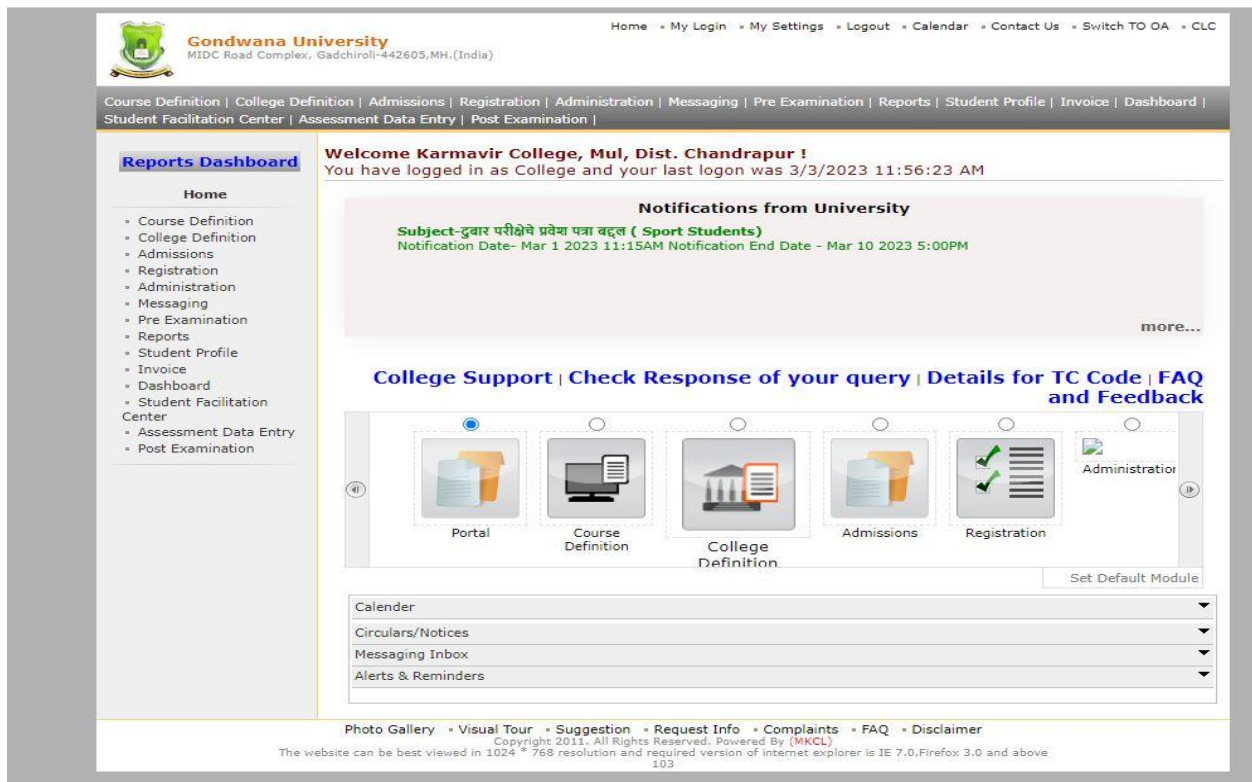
Gondwana University
MIDC Road Complex, Gadchiroli-442605,MH.(India)

Home • My Login • My Settings • Logout • Calendar • Contact Us • Switch TO OA • CLC

Course Definition | College Definition | Admissions | Registration | Administration | Messaging | Pre Examination | Reports | Student Profile | Invoice | Dashboard | Student Facilitation Center | Assessment Data Entry | Post Examination |

Reports Dashboard

Home

• Course Definition
• College Definition
• Admissions
• Registration
• Administration
• Messaging
• Pre Examination
• Reports
• Student Profile
• Invoice
• Dashboard
• Student Facilitation Center
• Assessment Data Entry
• Post Examination

Welcome Karmavir College, Mul, Dist. Chandrapur !
You have logged in as College and your last logon was 3/3/2023 11:56:23 AM

Notifications from University

Subject-दुबार परीक्षेचे प्रवेश पत्रा बद्दल ( Sport Students)
Notification Date- Mar 1 2023 11:15AM Notification End Date - Mar 10 2023 5:00PM

more...

College Support | Check Response of your query | Details for TC Code | FAQ and Feedback

Portal
Course Definition
College Definition
Admissions
Registration
Administration

Set Default Module

Calender
Circulars/Notices
Messaging Inbox
Alerts & Reminders

Photo Gallery • Visual Tour • Suggestion • Request Info • Complaints • FAQ • Disclaimer
Copyright 2011. All Rights Reserved. Powered By (MKCL)
The website can be best viewed in 1024 * 768 resolution and required version of internet explorer is IE 7.0,Firefox 3.0 and above
103